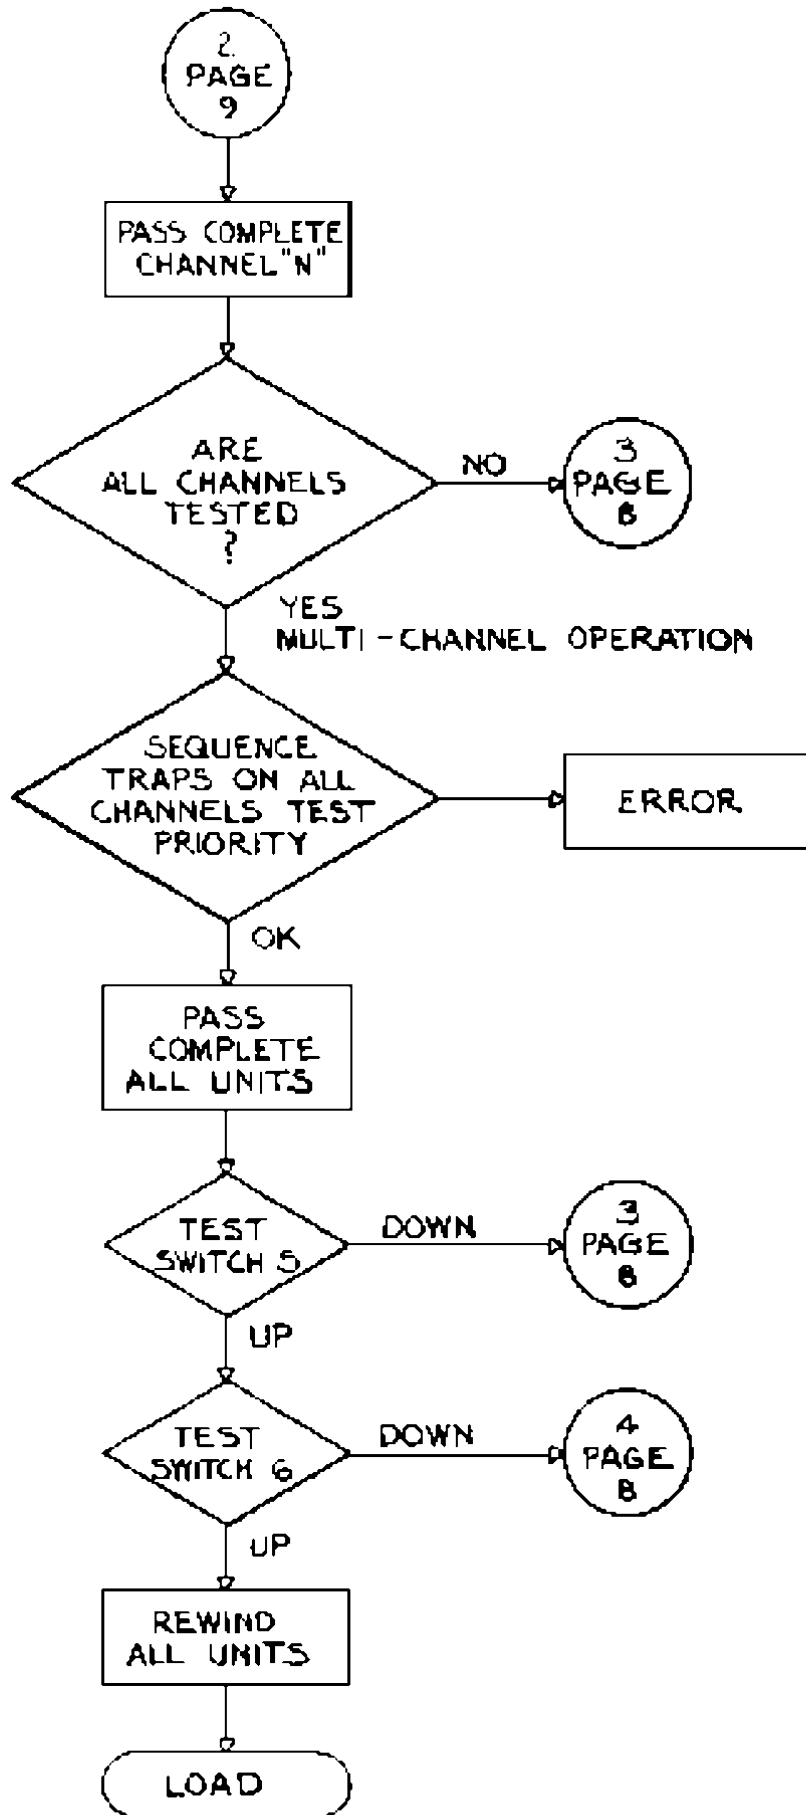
2
PAGE
9

PASS COMPLETE CHANNEL"N"

ARE ALL CHANNELS TESTED ?

NO

3
PAGE
8

YES
MULTI-CHANNEL OPERATION

SEQUENCE TRAPS ON ALL CHANNELS TEST PRIORITY

ERROR

OK

PASS COMPLETE ALL UNITS

TEST SWITCH 5

DOWN

3
PAGE
8

UP

TEST SWITCH 6

DOWN

4
PAGE
8

UP

REWIND ALL UNITS

LOAD